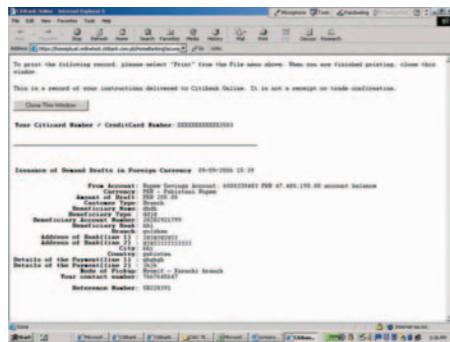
Citibank Online - Microsoft Internet Explorer

File Edit View Favorites Tools Help

Back Forward Stop Refresh Home Search Favorites Media History Mail Print Edit Discuss Research

Address https://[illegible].citibank.com.pk/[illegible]

To print the following record, please select "Print" from the File menu above. When you are finished printing, close this window.

This is a record of your instructions delivered to Citibank Online. It is not a receipt or trade confirmation.

Close This Window

Your Citicard Number / CreditCard Number: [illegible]

Issuance of Demand Drafts in Foreign Currency 09-09-2006 15:39

From Account: Rupee Savings Account: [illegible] PKR 47,480,198.00 account balance
Currency: PKR - Pakistani Rupee
Amount of Draft: PKR 200.00
Customer Type: Branch
Beneficiary Name: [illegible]
Beneficiary Type: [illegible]
Beneficiary Account Number: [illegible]
Beneficiary Bank: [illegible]
Branch: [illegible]
Address of Beneficiary 1: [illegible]
Address of Beneficiary 2: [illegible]
City: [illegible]
Country: pakistan
Details of the Payment Line 1: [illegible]
Details of the Payment Line 2: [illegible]
Mode of Pickup: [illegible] - Karachi Branch
Your contact number: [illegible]

Reference Number: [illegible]

Done

Internet

Start